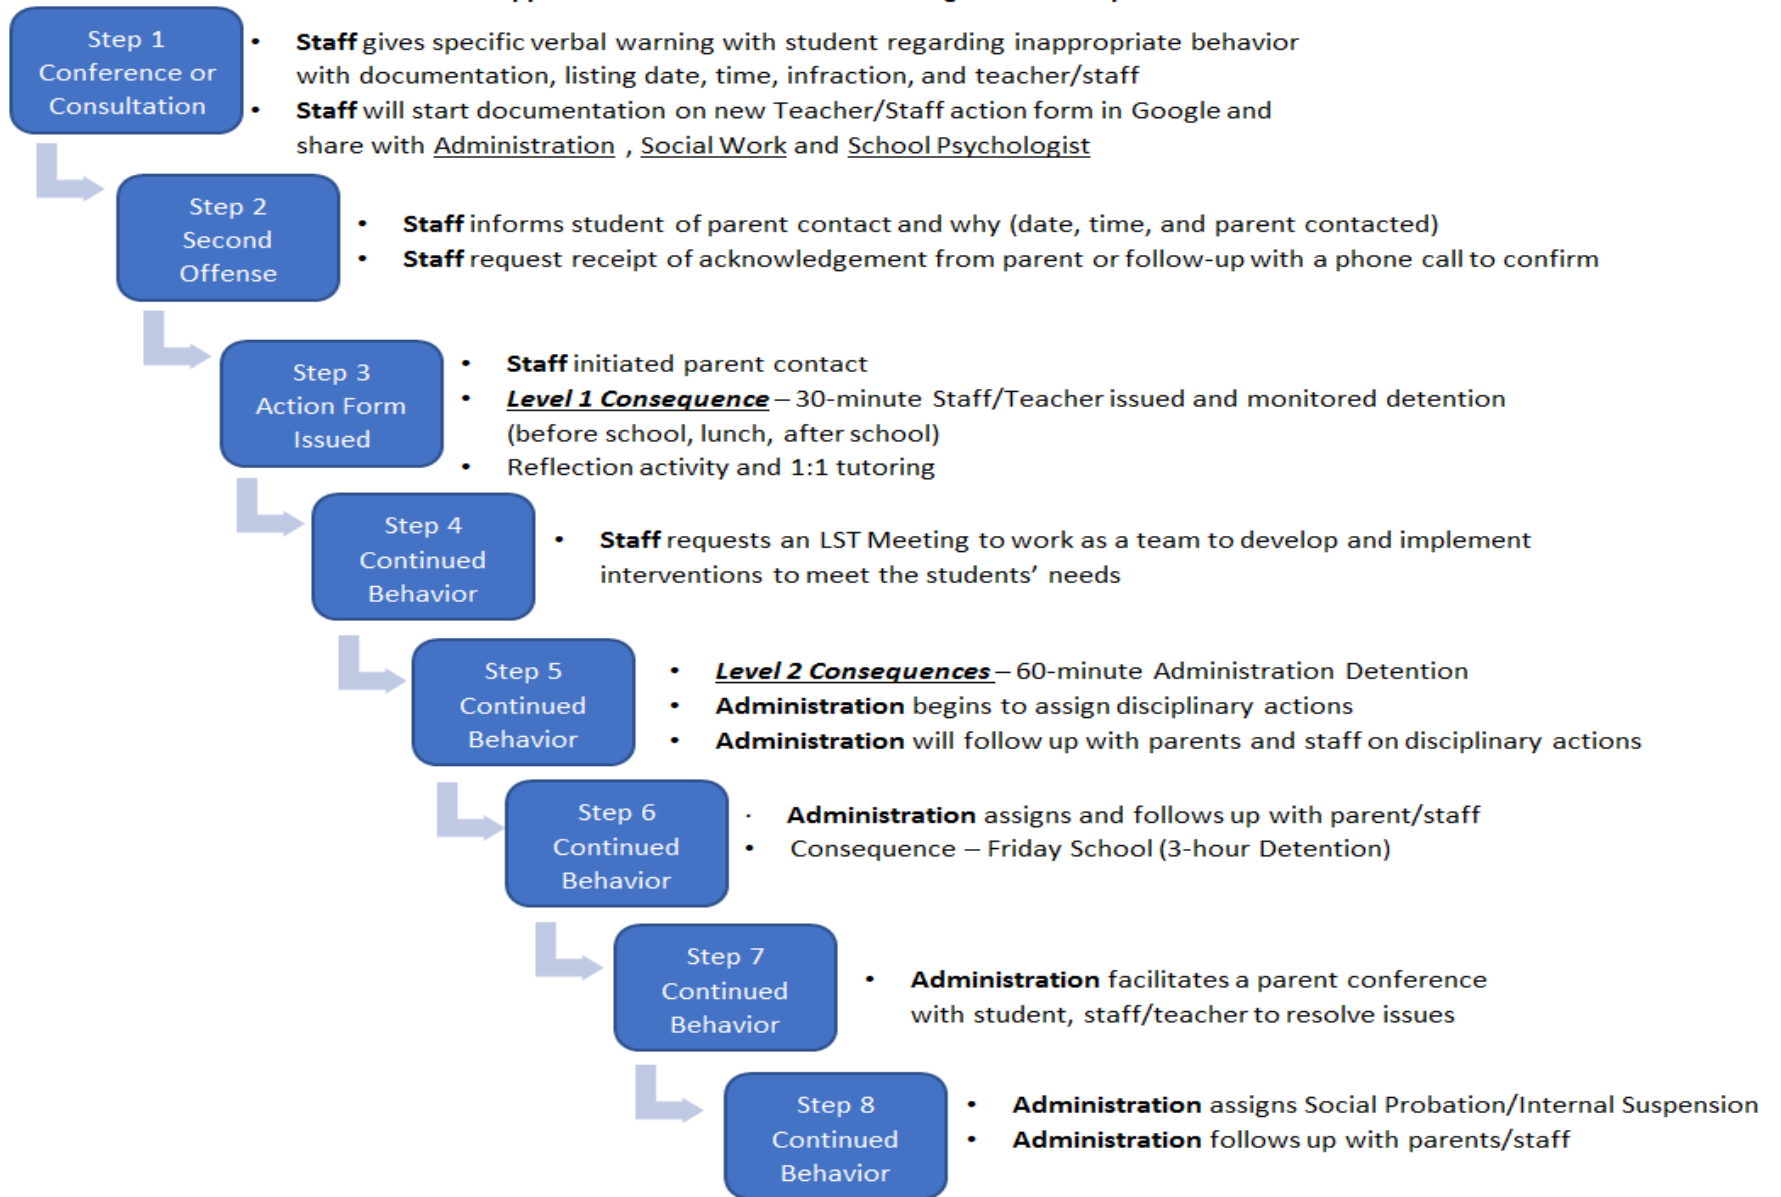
Step 1
Conference or Consultation

• Staff gives specific verbal warning with student regarding inappropriate behavior with documentation, listing date, time, infraction, and teacher/staff
• Staff will start documentation on new Teacher/Staff action form in Google and share with Administration , Social Work and School Psychologist

Step 2
Second Offense

• Staff informs student of parent contact and why (date, time, and parent contacted)
• Staff request receipt of acknowledgement from parent or follow-up with a phone call to confirm

Step 3
Action Form Issued

• Staff initiated parent contact
• Level 1 Consequence – 30-minute Staff/Teacher issued and monitored detention (before school, lunch, after school)
• Reflection activity and 1:1 tutoring

Step 4
Continued Behavior

• Staff requests an LST Meeting to work as a team to develop and implement interventions to meet the students' needs

Step 5
Continued Behavior

• Level 2 Consequences – 60-minute Administration Detention
• Administration begins to assign disciplinary actions
• Administration will follow up with parents and staff on disciplinary actions

Step 6
Continued Behavior

· Administration assigns and follows up with parent/staff
• Consequence – Friday School (3-hour Detention)

Step 7
Continued Behavior

• Administration facilitates a parent conference with student, staff/teacher to resolve issues

Step 8
Continued Behavior

• Administration assigns Social Probation/Internal Suspension
• Administration follows up with parents/staff